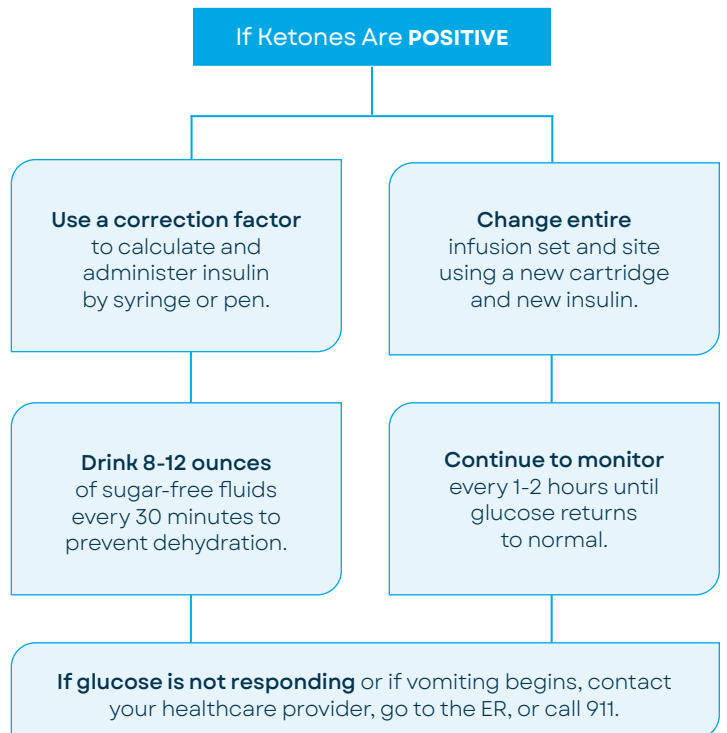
If Ketones Are **POSITIVE**

**Use a correction factor** to calculate and administer insulin by syringe or pen.

**Change entire** infusion set and site using a new cartridge and new insulin.

**Drink 8-12 ounces** of sugar-free fluids every 30 minutes to prevent dehydration.

**Continue to monitor** every 1-2 hours until glucose returns to normal.

**If glucose is not responding** or if vomiting begins, contact your healthcare provider, go to the ER, or call 911.